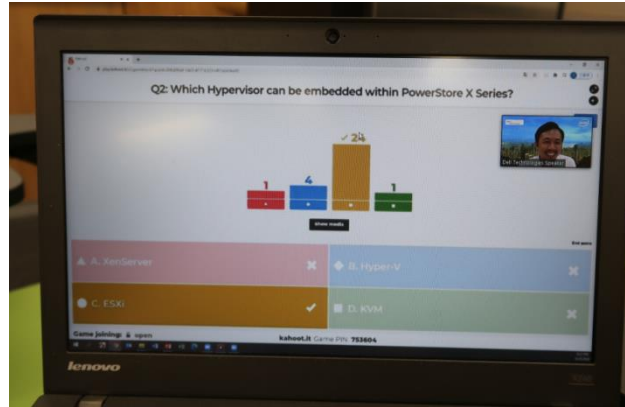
Q2: Which Hypervisor can be embedded within PowerStore X Series?

1

4

24

1

Show media

Dell Technologies Speaker

A. XenServer

B. Hyper-V

C. ESXi

D. KVM

Game joining: open

kahoot.it Game PIN: 753604

lenovo